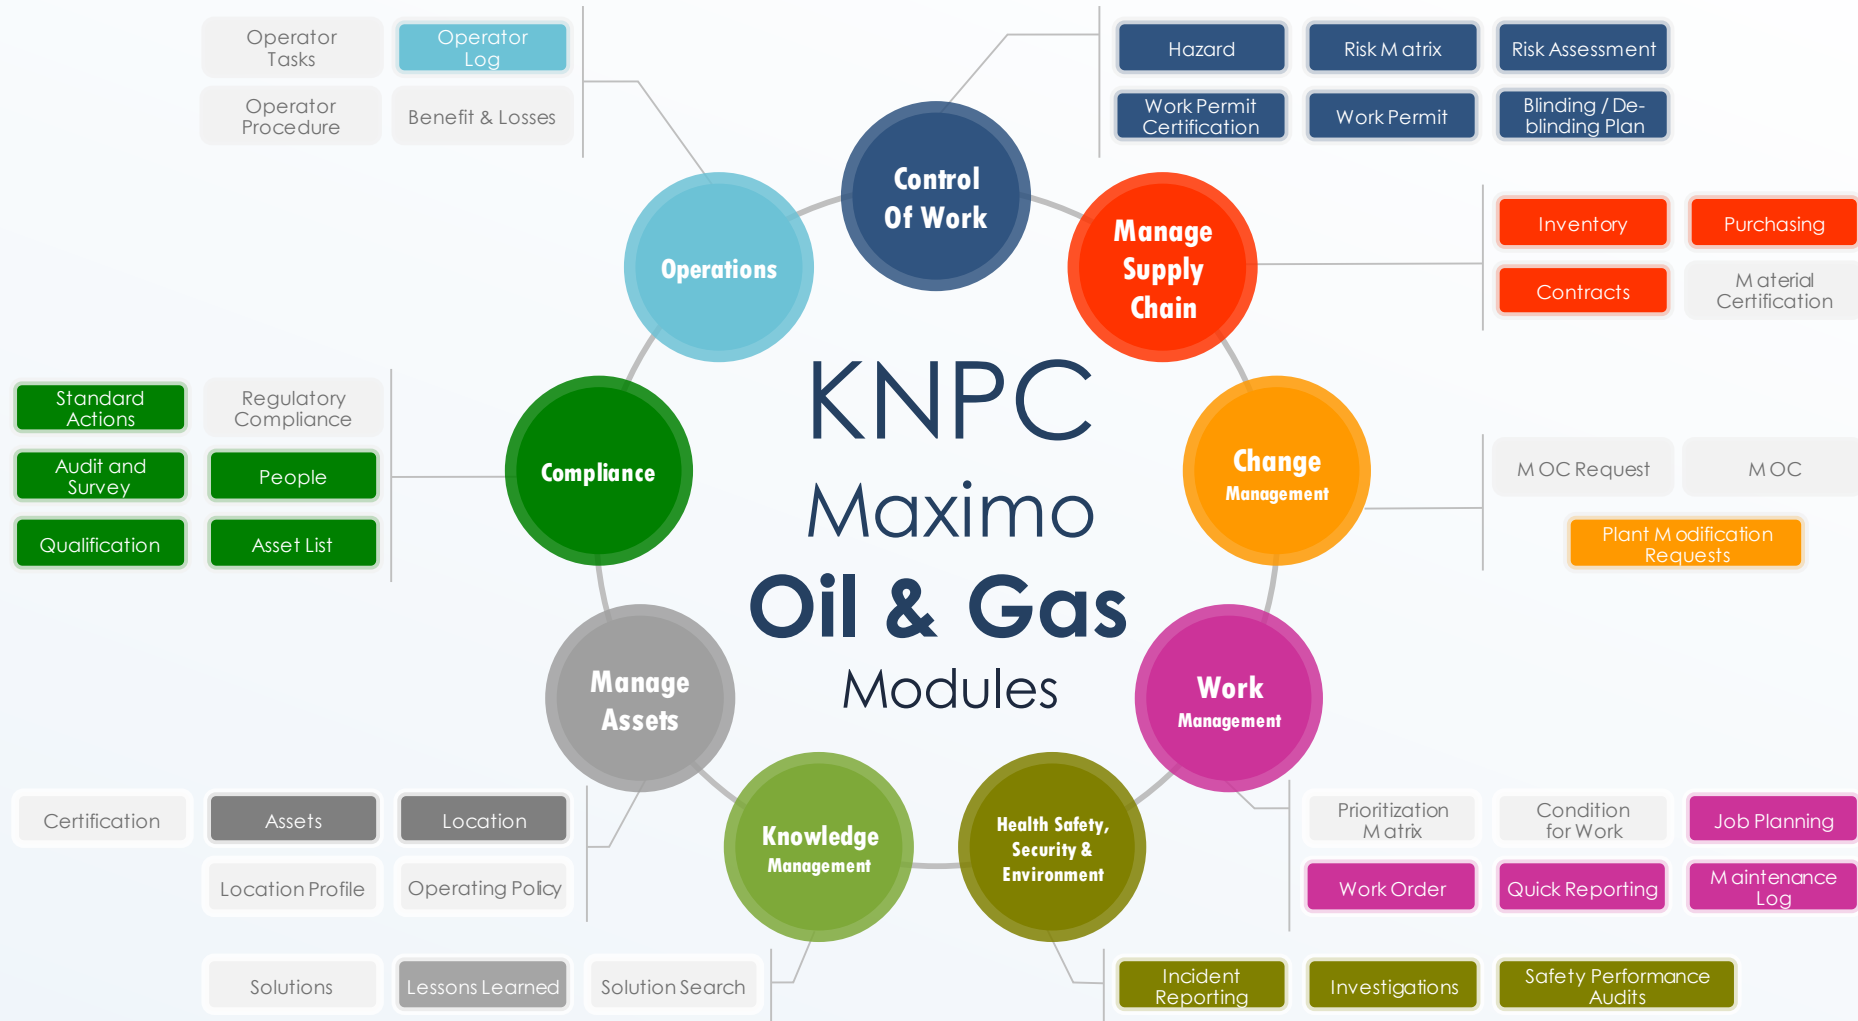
Operator Tasks

Operator Log

Operator Procedure

Benefit & Losses

Hazard

Risk M atrix

Risk Assessment

Work Permit Certification

Work Permit

Blinding / De-blinding Plan

Control Of Work

Operations

Manage Supply Chain

Inventory

Purchasing

Contracts

M aterial Certification

Standard Actions

Regulatory Compliance

Audit and Survey

People

Qualification

Asset List

Compliance

KNPC
Maximo
Oil & Gas
Modules

Change Management

M OC Request

M OC

Plant M odification Requests

Manage Assets

Work Management

Knowledge Management

Health Safety, Security & Environment

Certification

Assets

Location

Location Profile

Operating Policy

Prioritization M atrix

Condition for Work

Job Planning

Work Order

Quick Reporting

M aintenance Log

Solutions

Lessons Learned

Solution Search

Incident Reporting

Investigations

Safety Performance Audits